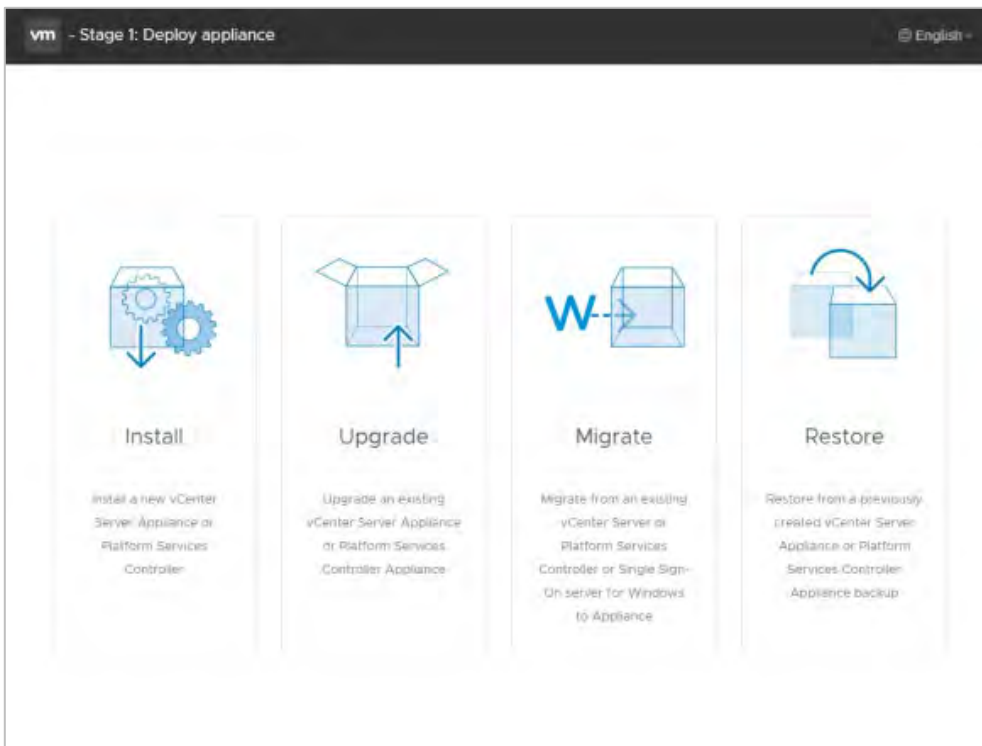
vm - Stage 1: Deploy appliance

English

Install

Install a new vCenter Server Appliance or Platform Services Controller

Upgrade

Upgrade an existing vCenter Server Appliance or Platform Services Controller Appliance

Migrate

Migrate from an existing vCenter Server or Platform Services Controller or Single Sign-On server for Windows to Appliance

Restore

Restore from a previously created vCenter Server Appliance or Platform Services Controller Appliance backup